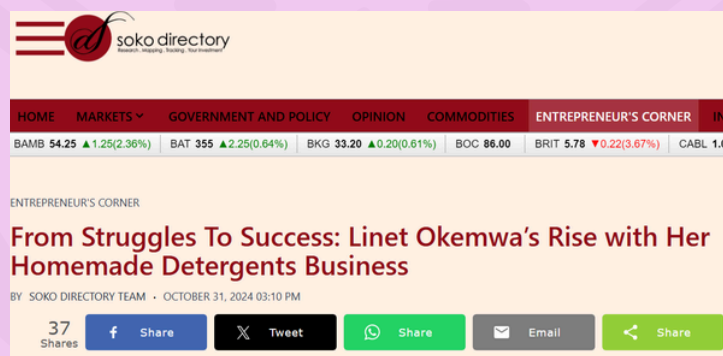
soko directory
Research . Mapping . Tracking . Your Investment

HOME MARKETS GOVERNMENT AND POLICY OPINION COMMODITIES ENTREPRENEUR'S CORNER IN

BAMB 54.25 ▲1.25(2.36%) | BAT 355 ▲2.25(0.64%) | BKG 33.20 ▲0.20(0.61%) | BOC 86.00 | BRIT 5.78 ▼0.22(3.67%) | CABL 1.

ENTREPRENEUR'S CORNER

From Struggles To Success: Linet Okemwa's Rise with Her Homemade Detergents Business

BY SOKO DIRECTORY TEAM • OCTOBER 31, 2024 03:10 PM

37 Shares

Share Tweet Share Email Share